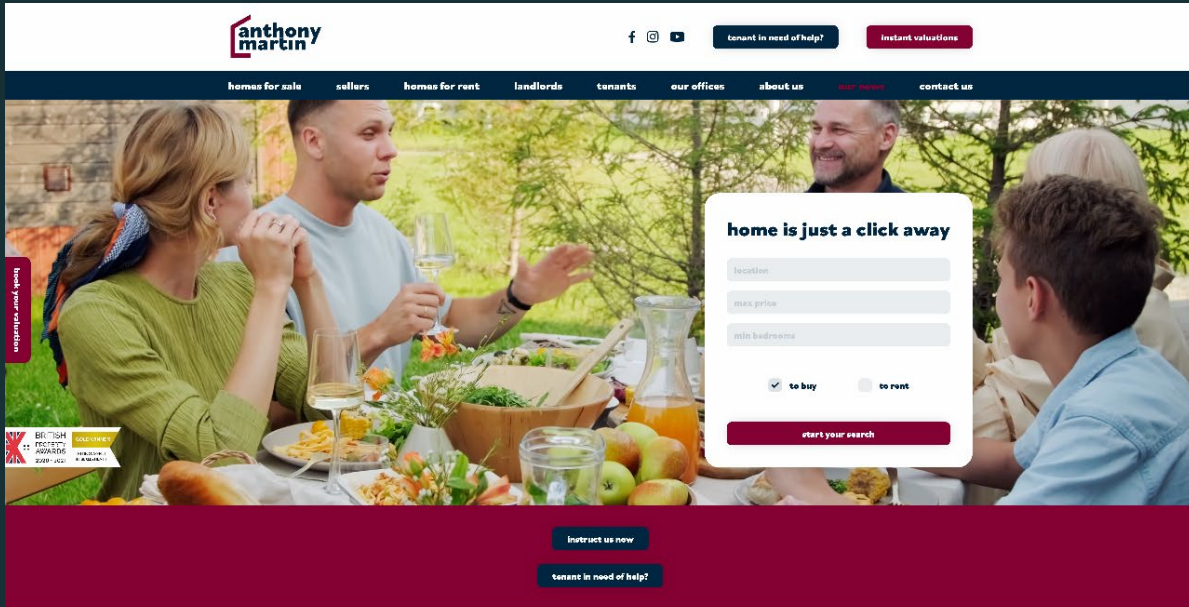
anthony martin

tenant in need of help?

instant valuations

homes for sale
sellers
homes for rent
landlords
tenants
our offices
about us
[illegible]
contact us

book your valuation

home is just a click away

location

max price

min bedrooms

to buy

to rent

start your search

BRITISH PROPERTY AWARDS 2020 - 2021 GOLD WINNER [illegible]

instruct us now

tenant in need of help?